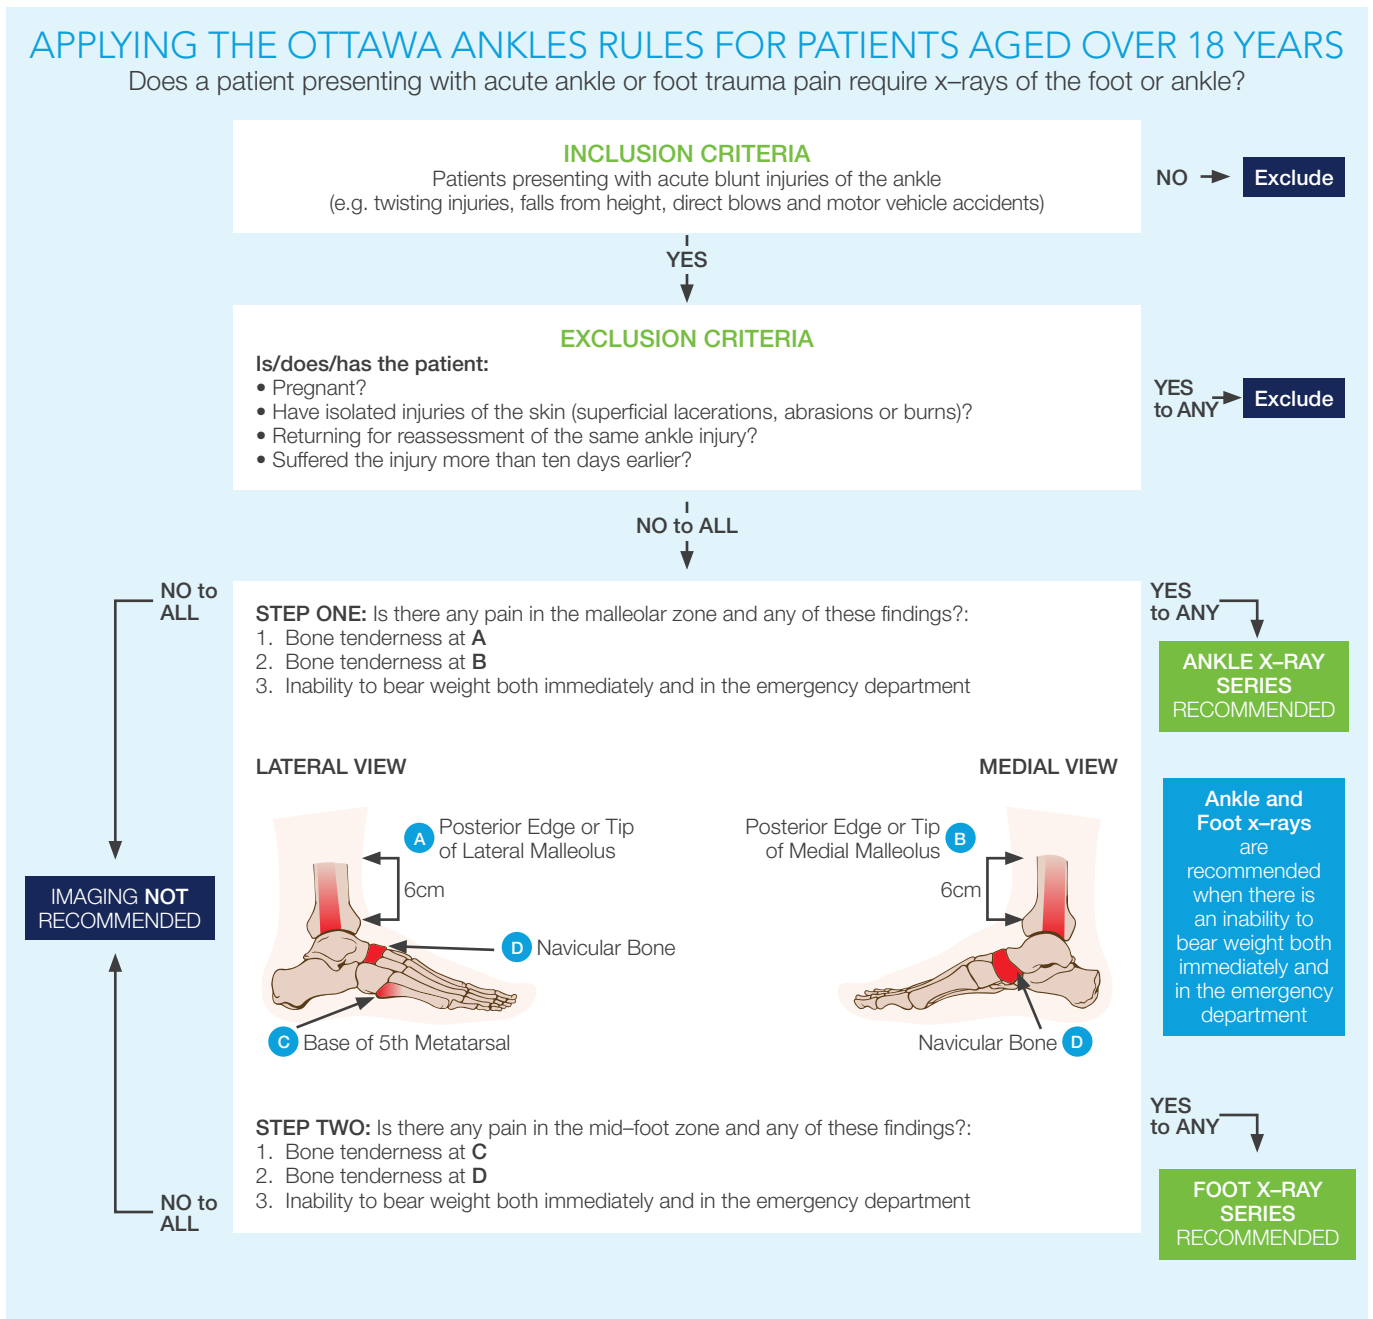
APPLYING THE OTTAWA ANKLES RULES FOR PATIENTS AGED OVER 18 YEARS

Does a patient presenting with acute ankle or foot trauma pain require x–rays of the foot or ankle?

INCLUSION CRITERIA
Patients presenting with acute blunt injuries of the ankle
(e.g. twisting injuries, falls from height, direct blows and motor vehicle accidents)

NO → Exclude

YES

EXCLUSION CRITERIA
Is/does/has the patient:
• Pregnant?
• Have isolated injuries of the skin (superficial lacerations, abrasions or burns)?
• Returning for reassessment of the same ankle injury?
• Suffered the injury more than ten days earlier?

YES to ANY → Exclude

NO to ALL

NO to ALL

STEP ONE: Is there any pain in the malleolar zone and any of these findings?:
1. Bone tenderness at A
2. Bone tenderness at B
3. Inability to bear weight both immediately and in the emergency department

YES to ANY

ANKLE X–RAY SERIES RECOMMENDED

LATERAL VIEW

MEDIAL VIEW

A Posterior Edge or Tip of Lateral Malleolus

6cm

D Navicular Bone

C Base of 5th Metatarsal

Posterior Edge or Tip of Medial Malleolus B

6cm

Navicular Bone D

IMAGING NOT RECOMMENDED

Ankle and Foot x–rays are recommended when there is an inability to bear weight both immediately and in the emergency department

STEP TWO: Is there any pain in the mid–foot zone and any of these findings?:
1. Bone tenderness at C
2. Bone tenderness at D
3. Inability to bear weight both immediately and in the emergency department

NO to ALL

YES to ANY

FOOT X–RAY SERIES RECOMMENDED